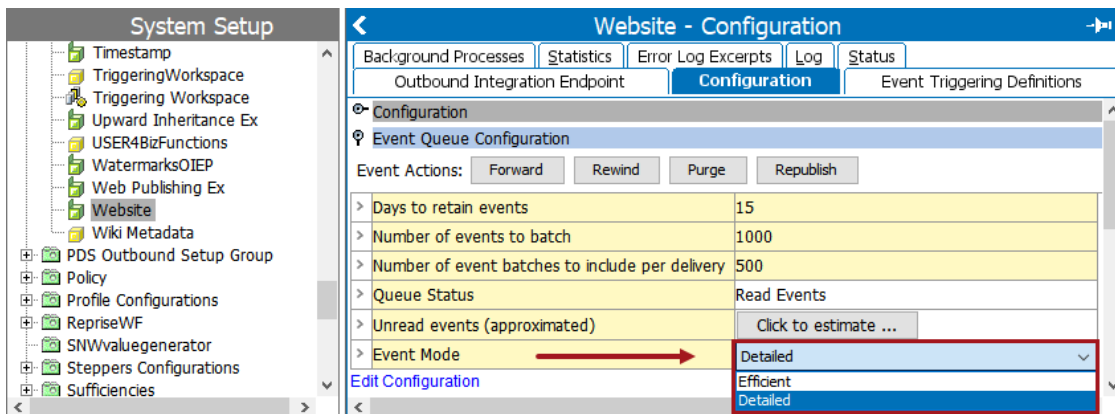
System Setup

Timestamp
TriggeringWorkspace
Triggering Workspace
Upward Inheritance Ex
USER4BizFunctions
WatermarksOIEP
Web Publishing Ex
Website
Wiki Metadata
PDS Outbound Setup Group
Policy
Profile Configurations
RepriseWF
SNWvaluegenerator
Steppers Configurations
Sufficiencies

Website - Configuration

Background Processes | Statistics | Error Log Excerpts | Log | Status
Outbound Integration Endpoint | Configuration | Event Triggering Definitions

Configuration
Event Queue Configuration
Event Actions: Forward Rewind Purge Republish

| | |
|---|---|
| Days to retain events | 15 |
| Number of events to batch | 1000 |
| Number of event batches to include per delivery | 500 |
| Queue Status | Read Events |
| Unread events (approximated) | Click to estimate ... |
| Event Mode | Detailed |

Efficient
Detailed

Edit Configuration